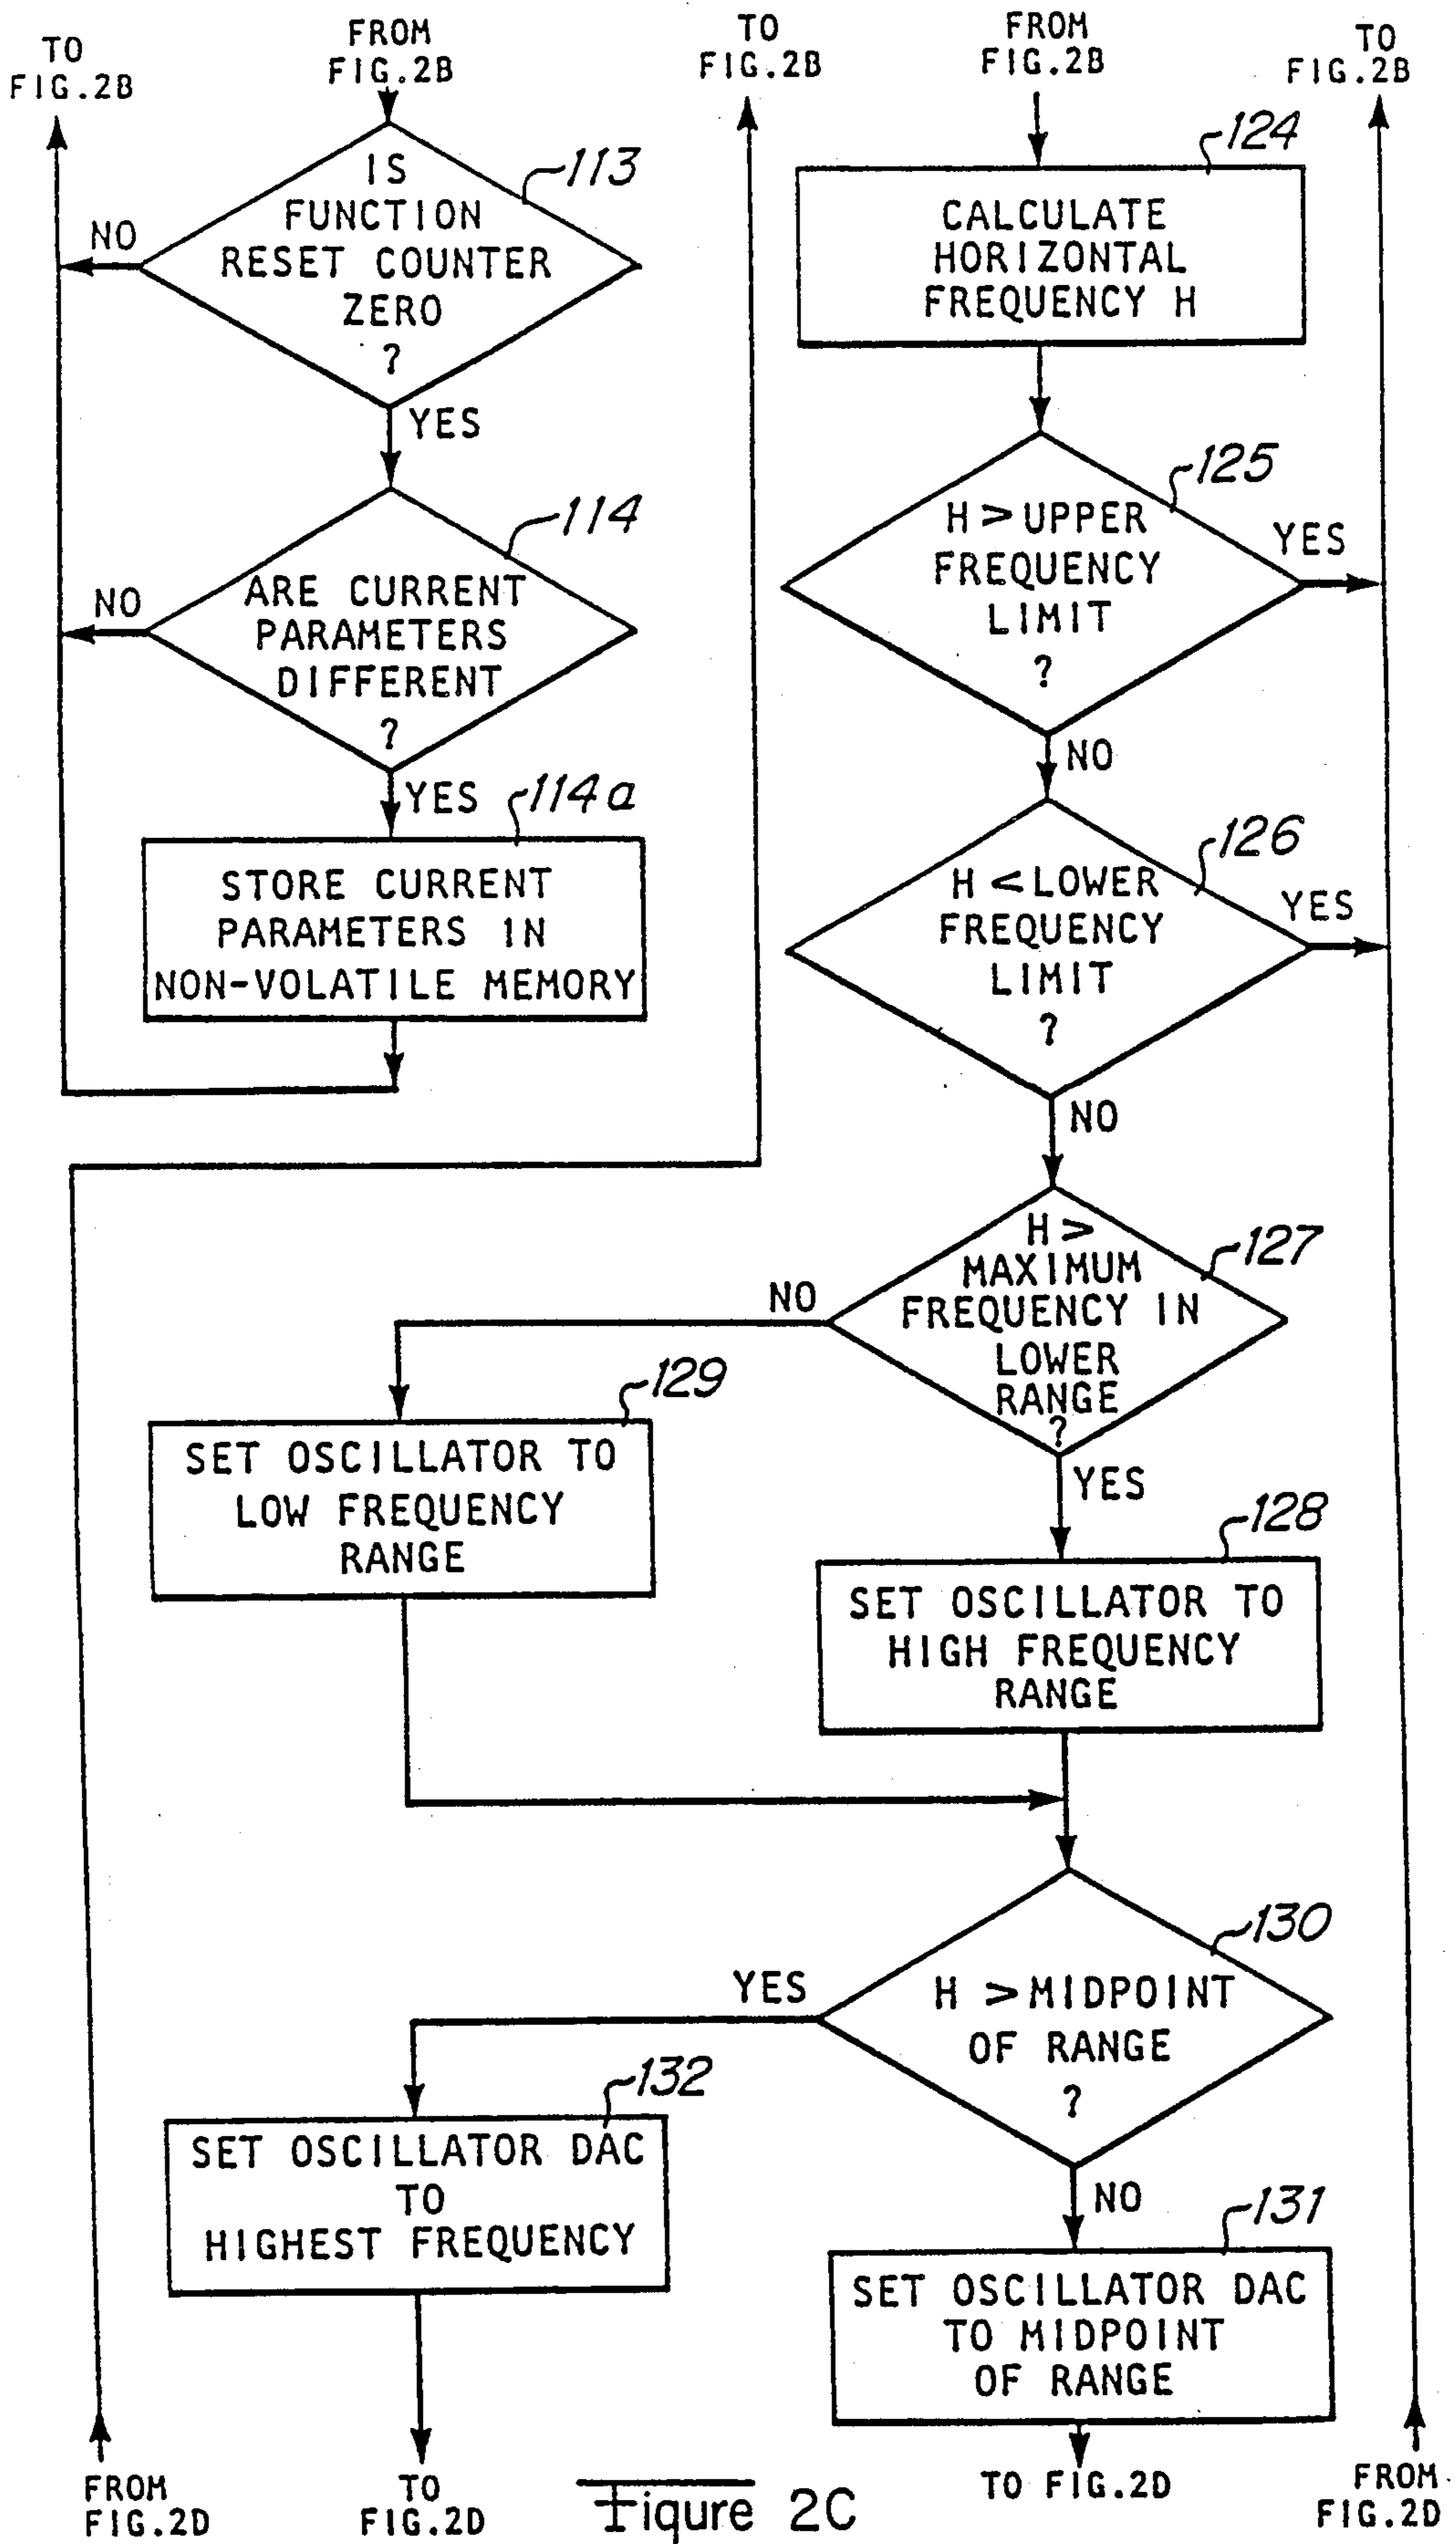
TO FIG.2B

FROM FIG.2B

TO FIG.2B

FROM FIG.2B

TO FIG.2B

113
IS FUNCTION RESET COUNTER ZERO ?

NO

YES

124
CALCULATE HORIZONTAL FREQUENCY H

125
H > UPPER FREQUENCY LIMIT ?

YES

NO

114
ARE CURRENT PARAMETERS DIFFERENT ?

NO

YES

114a
STORE CURRENT PARAMETERS IN NON-VOLATILE MEMORY

126
H < LOWER FREQUENCY LIMIT ?

YES

NO

127
H > MAXIMUM FREQUENCY IN LOWER RANGE ?

NO

YES

129
SET OSCILLATOR TO LOW FREQUENCY RANGE

128
SET OSCILLATOR TO HIGH FREQUENCY RANGE

130
H > MIDPOINT OF RANGE ?

YES

NO

132
SET OSCILLATOR DAC TO HIGHEST FREQUENCY

131
SET OSCILLATOR DAC TO MIDPOINT OF RANGE

FROM FIG.2D

TO FIG.2D

Figure 2C

TO FIG.2D

FROM FIG.2D